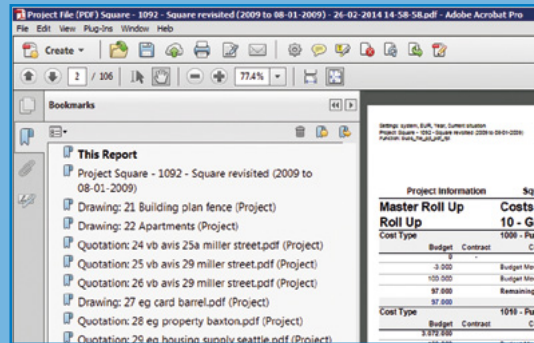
Project File (PDF) Square - 1092 - Square revisited (2009 to 08-01-2009) - 26-02-2014 14-58-58.pdf - Adobe Acrobat Pro

File Edit View Plug-Ins Window Help

Create

2 / 106

77.4%

Bookmarks

This Report

Project Square - 1092 - Square revisited (2009 to 08-01-2009)

Drawing: 21 Building plan fence (Project)

Drawing: 22 Apartments (Project)

Quotation: 24 vb avis 25a miller street.pdf (Project)

Quotation: 25 vb avis 29 miller street.pdf (Project)

Quotation: 26 vb avis 29 miller street.pdf (Project)

Drawing: 27 eg card barrel.pdf (Project)

Quotation: 28 eg property baxton.pdf (Project)

Quotation: 29 eg housing supply seattle.pdf (Project)

Settings: system, EUR, Year, Current situation
Project: Square - 1092 - Square revisited (2009 to 08-01-2009)
Function: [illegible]

Project Information

Sq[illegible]

Master Roll Up

Roll Up

Costs

10 - G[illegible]

| Cost Type | | | 1000 - P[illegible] |
|---|---|---|---|
| | Budget | Contract | C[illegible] |
| | 0 | | |
| | -3.000 | | Budget M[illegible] |
| | 100.000 | | Budget M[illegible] |
| | 97.000 | | Remaining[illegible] |
| | 97.000 | | |
| Cost Type | | | 1010 - P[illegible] |
| | Budget | Contract | C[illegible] |
| | 3.072.000 | | |